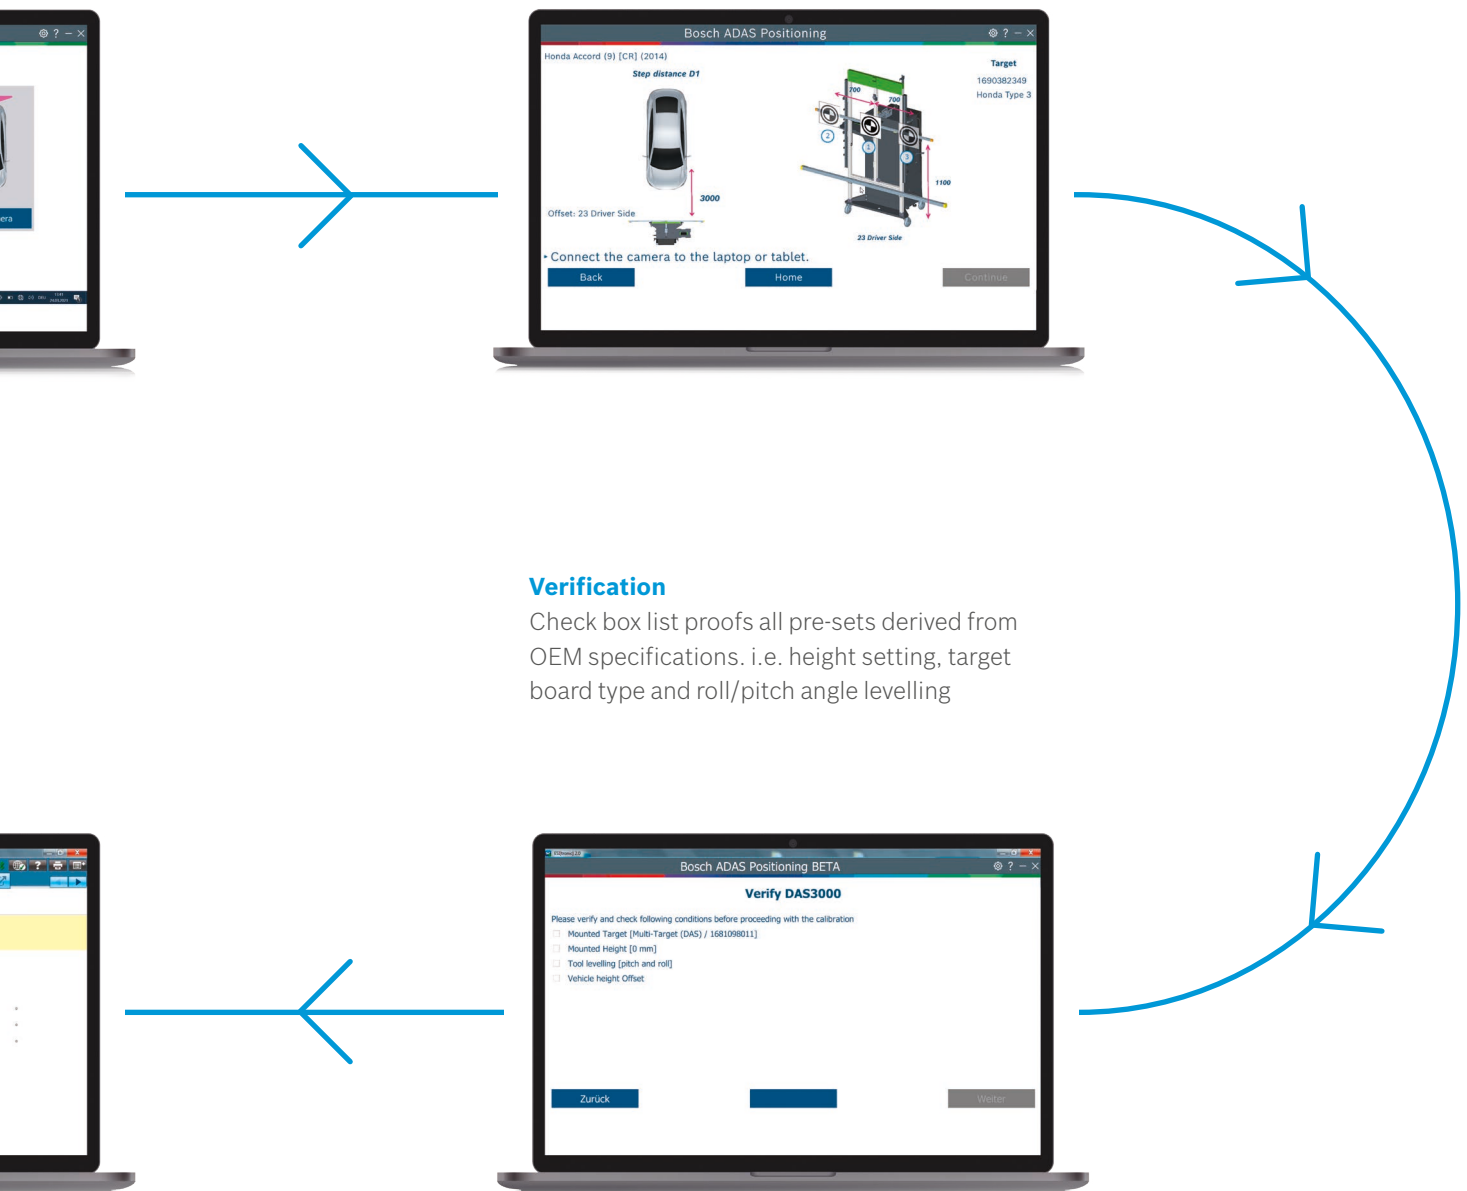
⚙ ? – ×

era

Bosch ADAS Positioning ⚙ ? – ×

Honda Accord (9) [CR] (2014)

Step distance D1

3000

Offset: 23 Driver Side

Target
1690382349
Honda Type 3

700
700
1100
23 Driver Side

• Connect the camera to the laptop or tablet.

Back
Home
Continue

**Verification**
Check box list proofs all pre-sets derived from OEM specifications. i.e. height setting, target board type and roll/pitch angle levelling

Bosch ADAS Positioning BETA ⚙ ? – ×

Verify DAS3000

Please verify and check following conditions before proceeding with the calibration
Mounted Target [Multi-Target (DAS) / 1681098011]
Mounted Height [0 mm]
Tool levelling [pitch and roll]
Vehicle height Offset

Zurück
Weiter